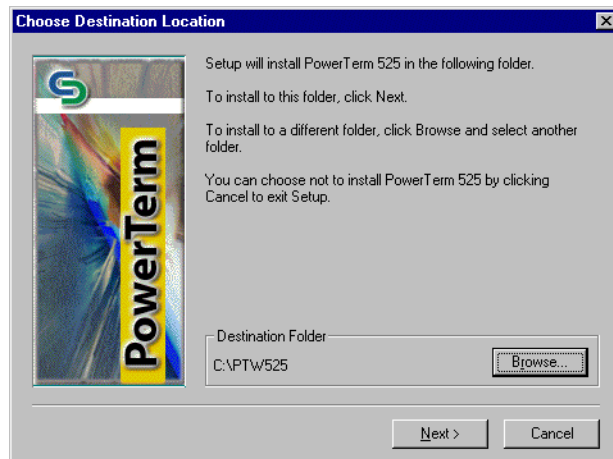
Choose Destination Location

PowerTerm

Setup will install PowerTerm 525 in the following folder.

To install to this folder, click Next.

To install to a different folder, click Browse and select another folder.

You can choose not to install PowerTerm 525 by clicking Cancel to exit Setup.

Destination Folder

C:\PTW525

Browse...

Next >

Cancel